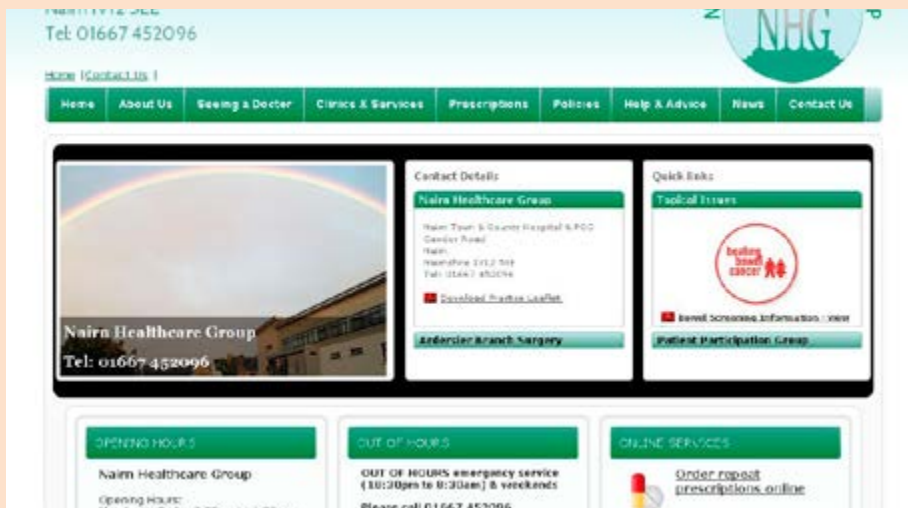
Nairn IV12 5EE
Tel: 01667 452096

NHG

Home | Contact Us |

Home | About Us | Seeing a Doctor | Clinics & Services | Prescriptions | Policies | Help & Advice | News | Contact Us

Nairn Healthcare Group
Tel: 01667 452096

Contact Details
Nairn Healthcare Group
Nairn Town & County Hospital & PCC
Cawdor Road
Nairn
Nairnshire IV12 5EE
Tel: 01667 452096
Download Practice Leaflet
Ardersier Branch Surgery

Quick links
Topical Issues
beating bowel cancer
Bowel Screening Information : view
Patient Participation Group

OPENING HOURS
Nairn Healthcare Group
Opening Hours:

OUT OF HOURS
OUT OF HOURS emergency service (10:30pm to 8:30am) & weekends
Please call 01667 452096

ONLINE SERVICES
Order repeat prescriptions online